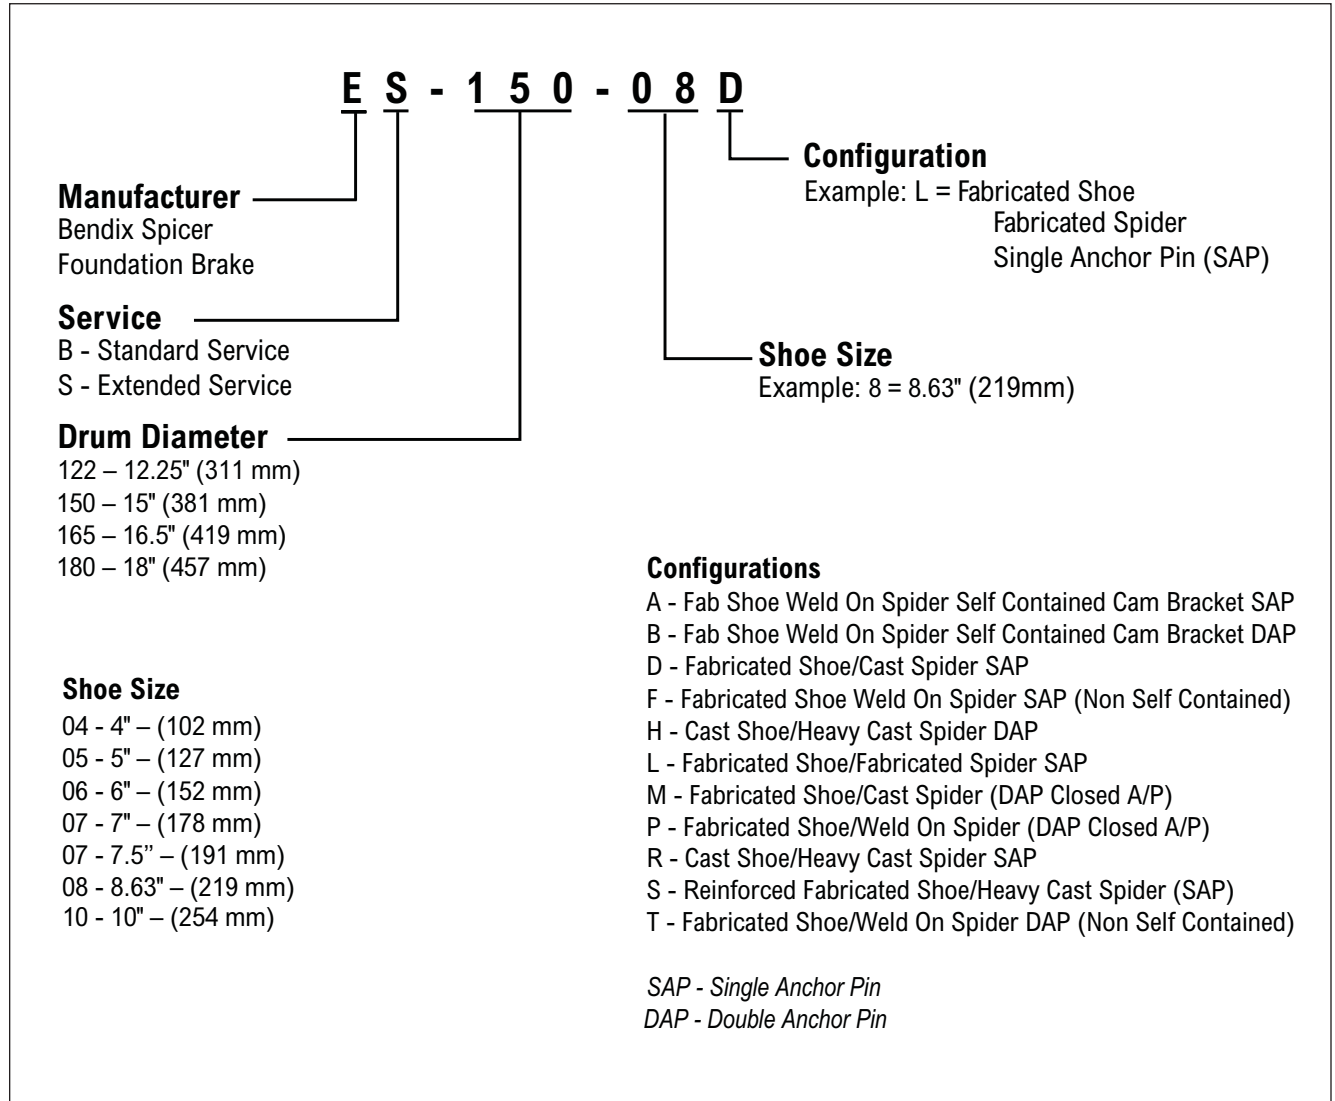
E S - 1 5 0 - 0 8 D

Configuration
Example: L = Fabricated Shoe
Fabricated Spider
Single Anchor Pin (SAP)

Manufacturer
Bendix Spicer
Foundation Brake

Service
B - Standard Service
S - Extended Service

Shoe Size
Example: 8 = 8.63" (219mm)

Drum Diameter
122 – 12.25" (311 mm)
150 – 15" (381 mm)
165 – 16.5" (419 mm)
180 – 18" (457 mm)

Shoe Size
04 - 4" – (102 mm)
05 - 5" – (127 mm)
06 - 6" – (152 mm)
07 - 7" – (178 mm)
07 - 7.5'' – (191 mm)
08 - 8.63" – (219 mm)
10 - 10" – (254 mm)

Configurations
A - Fab Shoe Weld On Spider Self Contained Cam Bracket SAP
B - Fab Shoe Weld On Spider Self Contained Cam Bracket DAP
D - Fabricated Shoe/Cast Spider SAP
F - Fabricated Shoe Weld On Spider SAP (Non Self Contained)
H - Cast Shoe/Heavy Cast Spider DAP
L - Fabricated Shoe/Fabricated Spider SAP
M - Fabricated Shoe/Cast Spider (DAP Closed A/P)
P - Fabricated Shoe/Weld On Spider (DAP Closed A/P)
R - Cast Shoe/Heavy Cast Spider SAP
S - Reinforced Fabricated Shoe/Heavy Cast Spider (SAP)
T - Fabricated Shoe/Weld On Spider DAP (Non Self Contained)

SAP - Single Anchor Pin
DAP - Double Anchor Pin